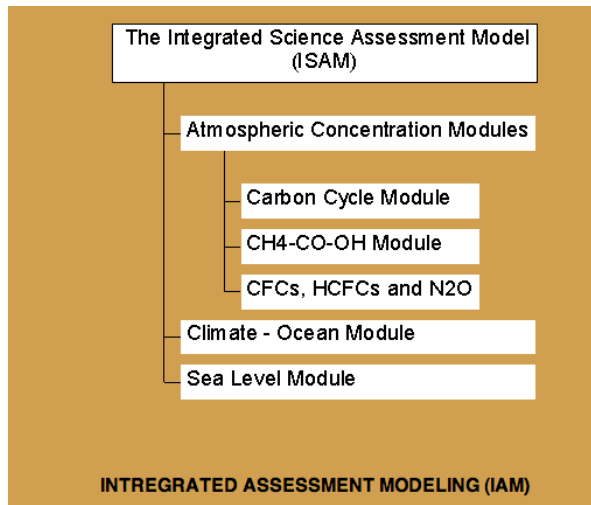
The Integrated Science Assessment Model (ISAM)

Atmospheric Concentration Modules

Carbon Cycle Module

CH4-CO-OH Module

CFCs, HCFCs and N2O

Climate - Ocean Module

Sea Level Module

INTREGRATED ASSESSMENT MODELING (IAM)